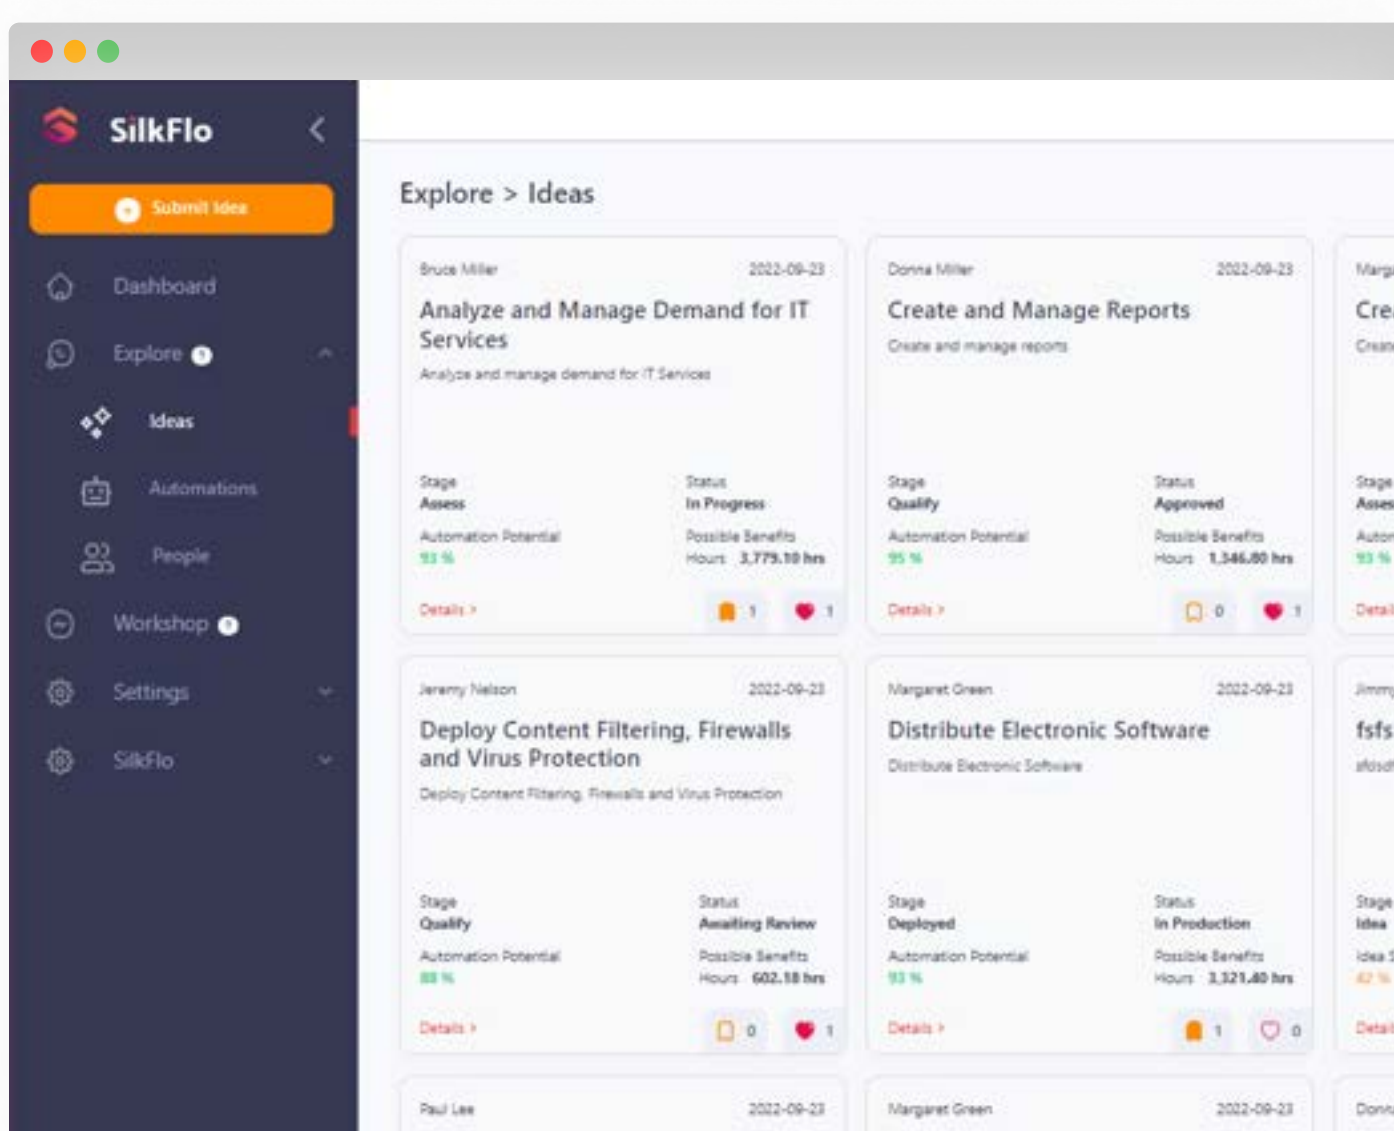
SilkFlo

Submit Idea

Dashboard

Explore

Ideas

Automations

People

Workshop

Settings

SilkFlo

Explore > Ideas

Bruce Miller 2022-09-23

Analyze and Manage Demand for IT Services

Analyze and manage demand for IT Services

Stage
Assess

Status
In Progress

Automation Potential
93 %

Possible Benefits
Hours 3,779.10 hrs

Details >

1 1

Donna Miller 2022-09-23

Create and Manage Reports

Create and manage reports

Stage
Qualify

Status
Approved

Automation Potential
95 %

Possible Benefits
Hours 1,346.80 hrs

Details >

0 1

Marg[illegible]

Cre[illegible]

Crea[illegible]

Stage
Asses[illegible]

Auton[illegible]
93 %

Detai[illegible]

Jeremy Nelson 2022-09-23

Deploy Content Filtering, Firewalls and Virus Protection

Deploy Content Filtering, Firewalls and Virus Protection

Stage
Qualify

Status
Awaiting Review

Automation Potential
88 %

Possible Benefits
Hours 602.18 hrs

Details >

0 1

Margaret Green 2022-09-23

Distribute Electronic Software

Distribute Electronic Software

Stage
Deployed

Status
In Production

Automation Potential
93 %

Possible Benefits
Hours 3,321.40 hrs

Details >

1 0

Jimm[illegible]

fsfs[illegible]

afdsd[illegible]

Stage
Idea

Idea S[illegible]
47 %

Detai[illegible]

Paul Lee 2022-09-23

Margaret Green 2022-09-23

Donn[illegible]